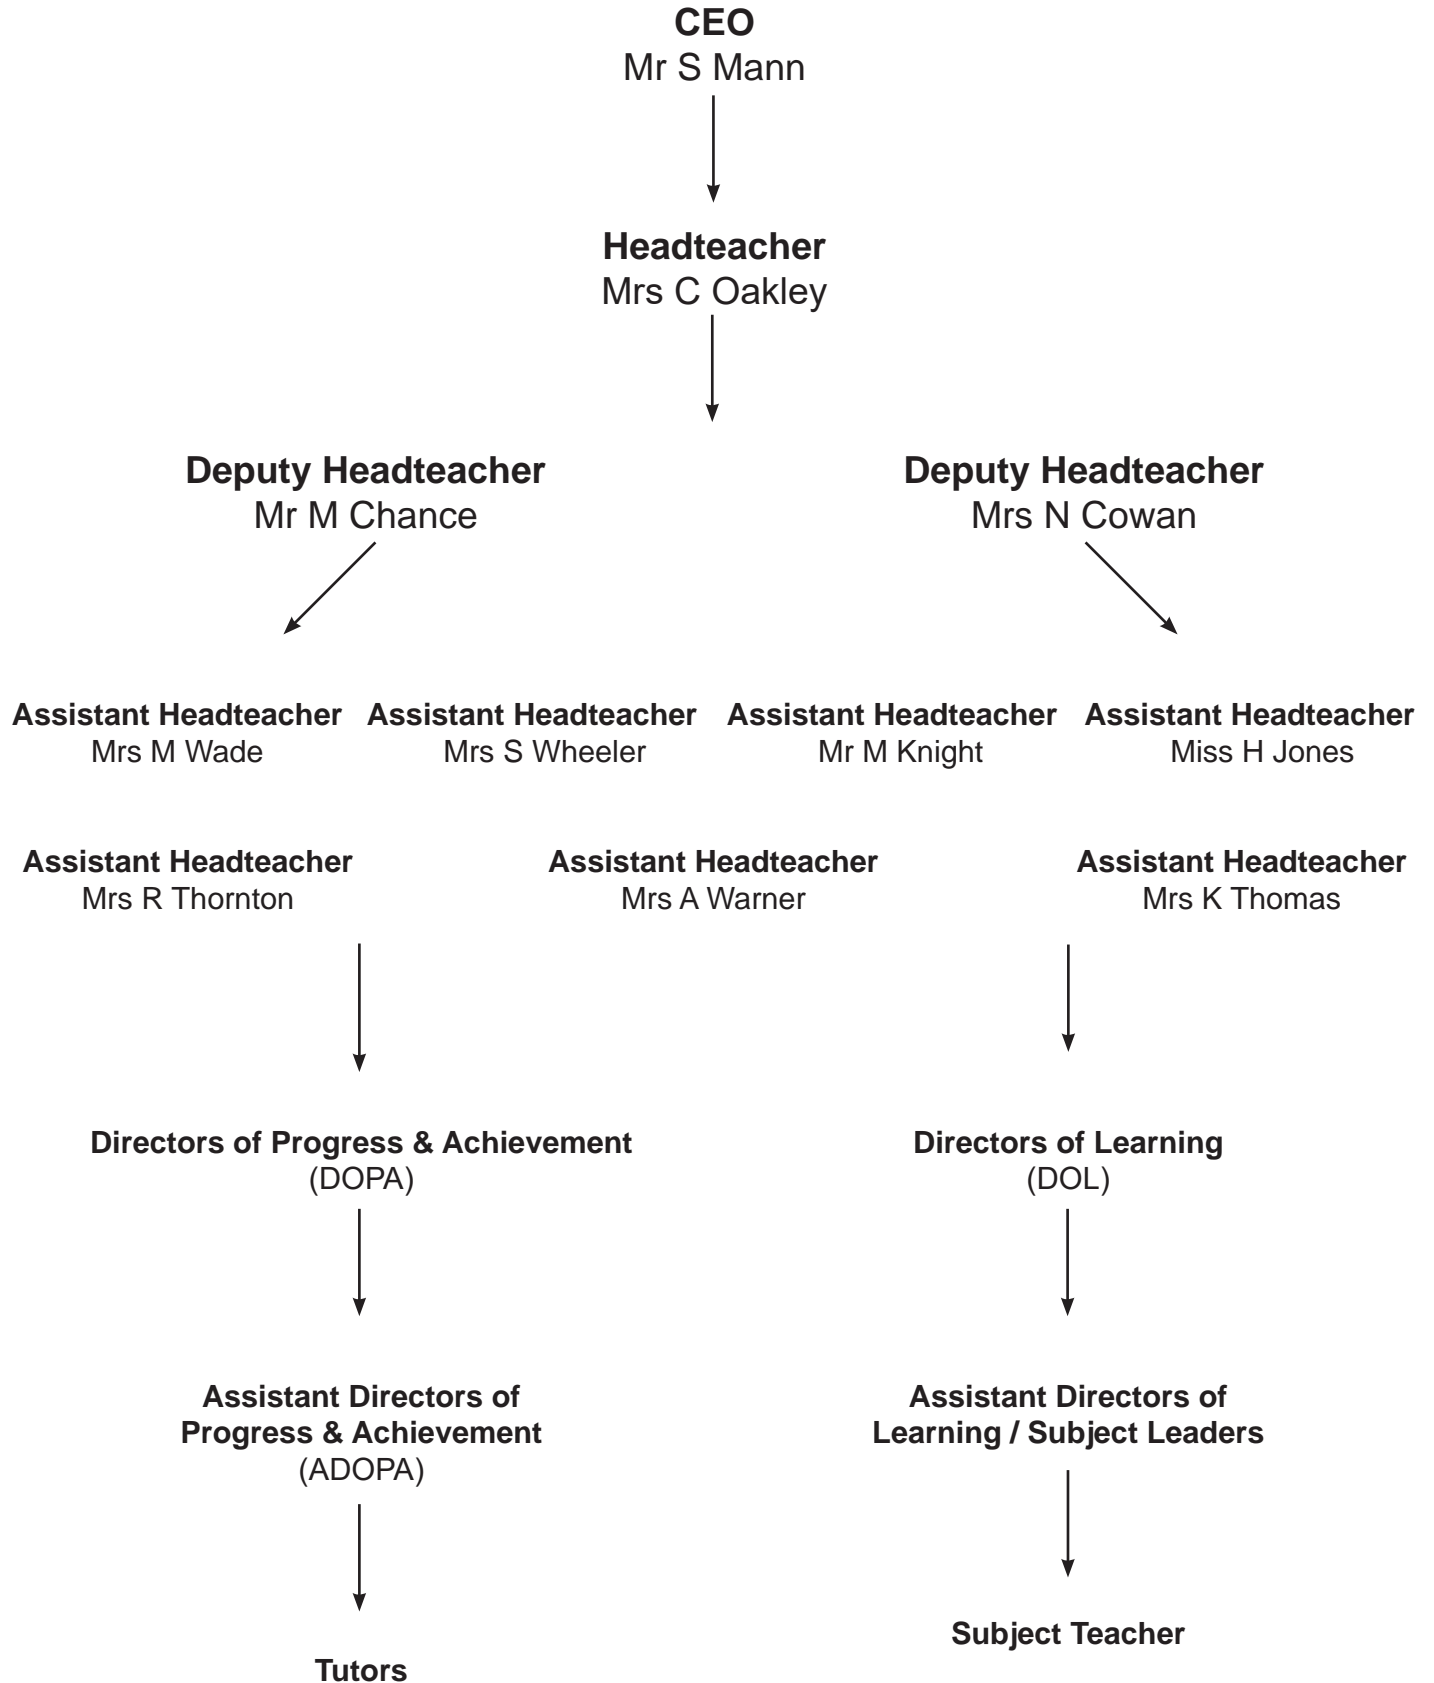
**CEO**
Mr S Mann

**Headteacher**
Mrs C Oakley

**Deputy Headteacher**
Mr M Chance

**Deputy Headteacher**
Mrs N Cowan

**Assistant Headteacher**
Mrs M Wade

**Assistant Headteacher**
Mrs S Wheeler

**Assistant Headteacher**
Mr M Knight

**Assistant Headteacher**
Miss H Jones

**Assistant Headteacher**
Mrs R Thornton

**Assistant Headteacher**
Mrs A Warner

**Assistant Headteacher**
Mrs K Thomas

**Directors of Progress & Achievement**
(DOPA)

**Directors of Learning**
(DOL)

**Assistant Directors of Progress & Achievement**
(ADOPA)

**Assistant Directors of Learning / Subject Leaders**

**Subject Teacher**

**Tutors**